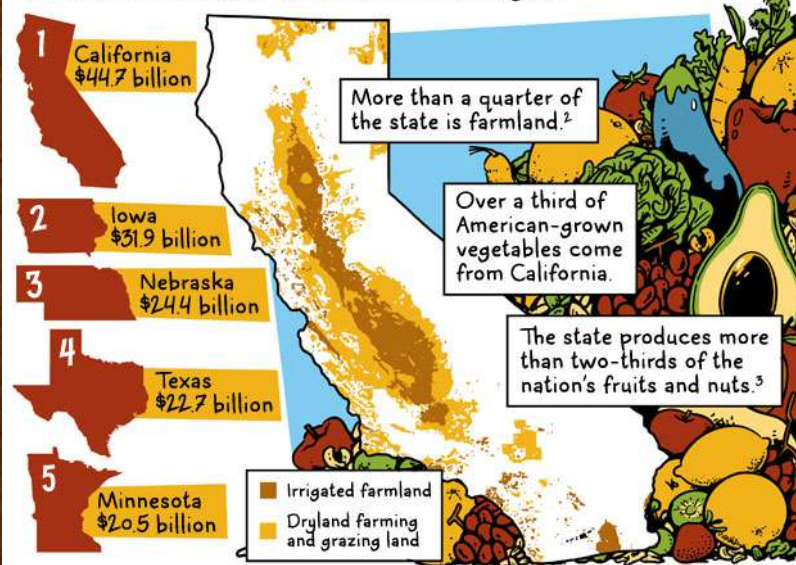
1
California
$44.7 billion

2
Iowa
$31.9 billion

3
Nebraska
$24.4 billion

4
Texas
$22.7 billion

5
Minnesota
$20.5 billion

More than a quarter of the state is farmland.$^2$

Over a third of American-grown vegetables come from California.

The state produces more than two-thirds of the nation's fruits and nuts.$^3$

Irrigated farmland

Dryland farming and grazing land